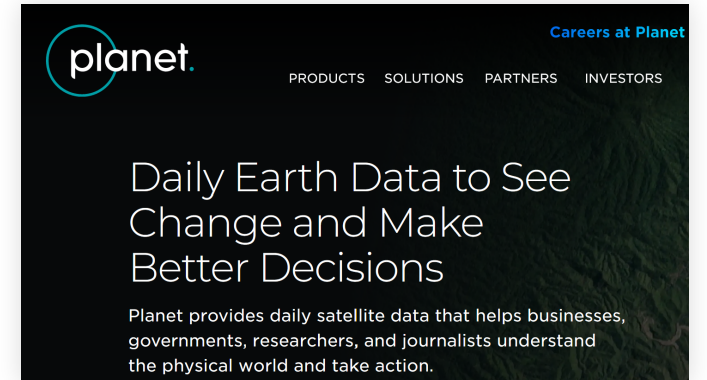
planet.

Careers at Planet

PRODUCTS SOLUTIONS PARTNERS INVESTORS

Daily Earth Data to See Change and Make Better Decisions

Planet provides daily satellite data that helps businesses, governments, researchers, and journalists understand the physical world and take action.